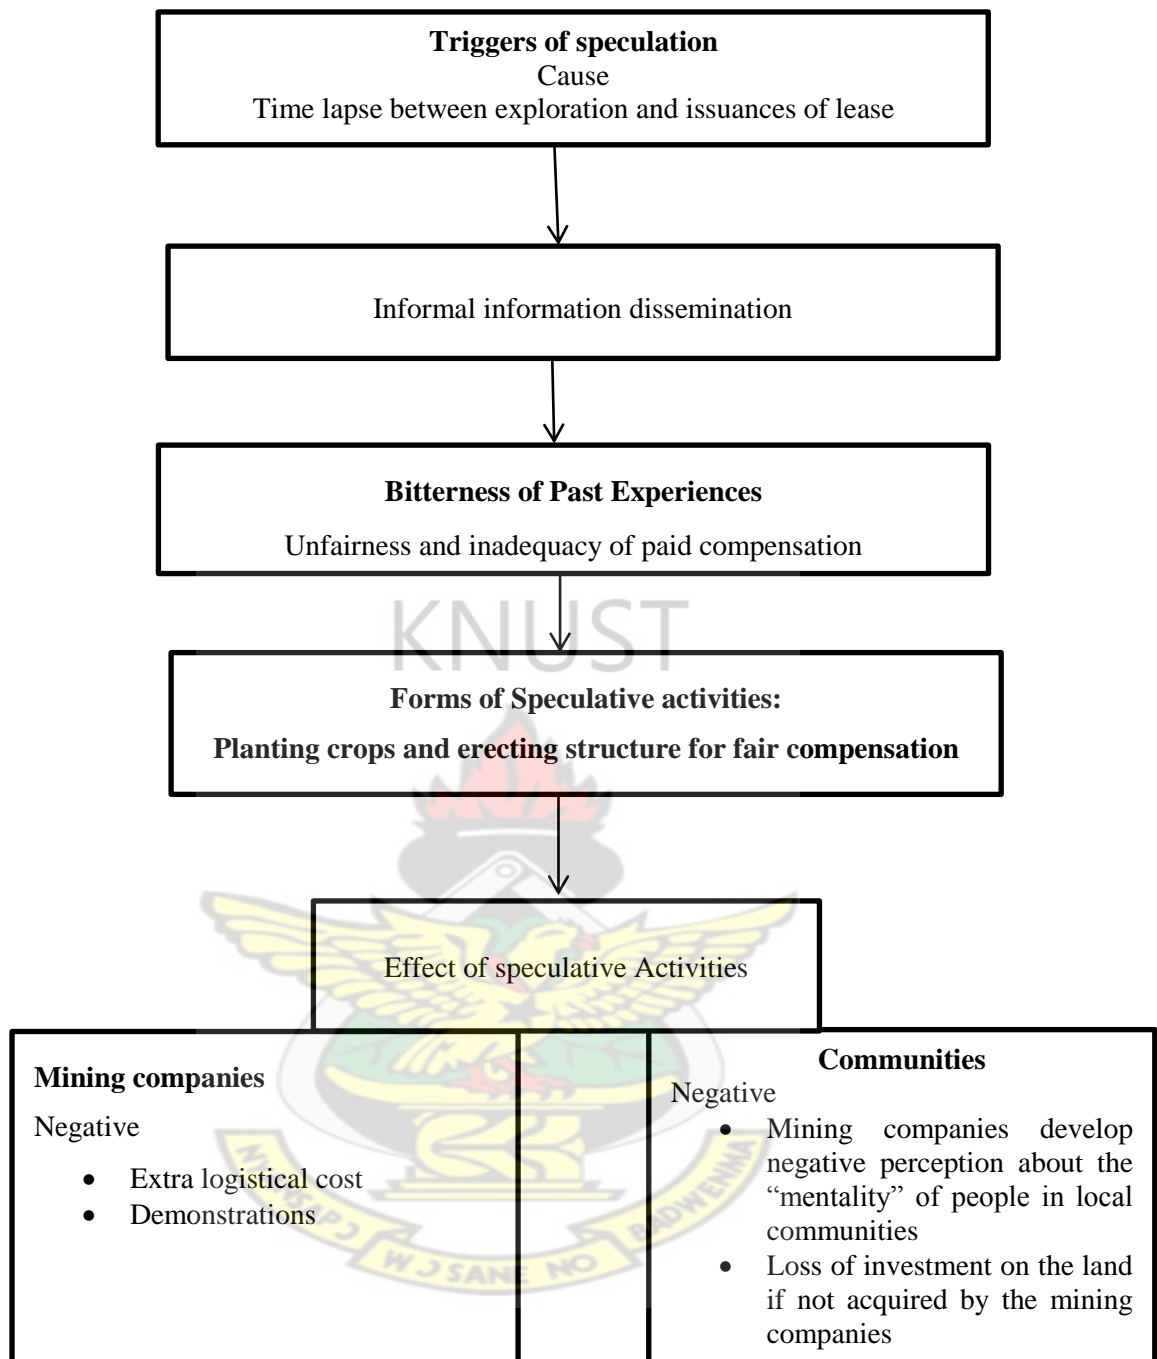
**Triggers of speculation**
Cause
Time lapse between exploration and issuances of lease

Informal information dissemination

**Bitterness of Past Experiences**
Unfairness and inadequacy of paid compensation

KNUST

**Forms of Speculative activities:**
**Planting crops and erecting structure for fair compensation**

Effect of speculative Activities

**Mining companies**
Negative
- Extra logistical cost
- Demonstrations

**Communities**
Negative
- Mining companies develop negative perception about the "mentality" of people in local communities
- Loss of investment on the land if not acquired by the mining companies

W J SANE NO BADWENMA